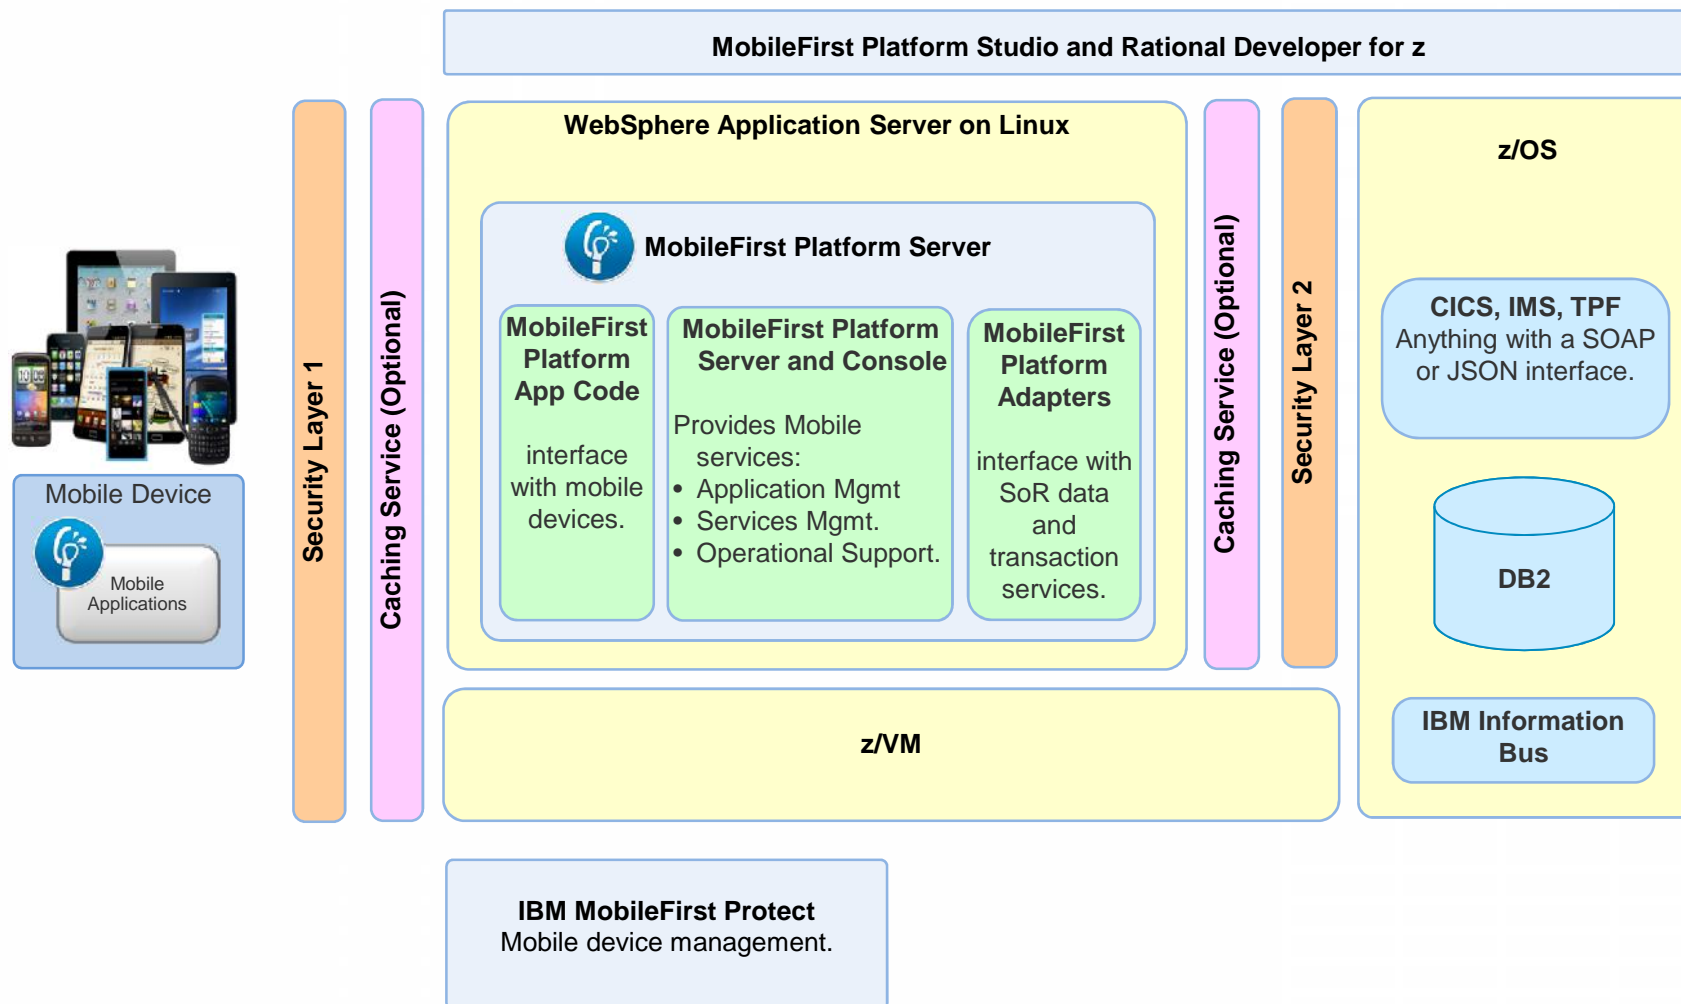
MobileFirst Platform Studio and Rational Developer for z

Mobile Device

Mobile Applications

Security Layer 1

Caching Service (Optional)

WebSphere Application Server on Linux

MobileFirst Platform Server

MobileFirst Platform App Code

interface with mobile devices.

MobileFirst Platform Server and Console

Provides Mobile services:
• Application Mgmt
• Services Mgmt.
• Operational Support.

MobileFirst Platform Adapters

interface with SoR data and transaction services.

Caching Service (Optional)

Security Layer 2

z/OS

CICS, IMS, TPF
Anything with a SOAP or JSON interface.

DB2

IBM Information Bus

z/VM

IBM MobileFirst Protect
Mobile device management.